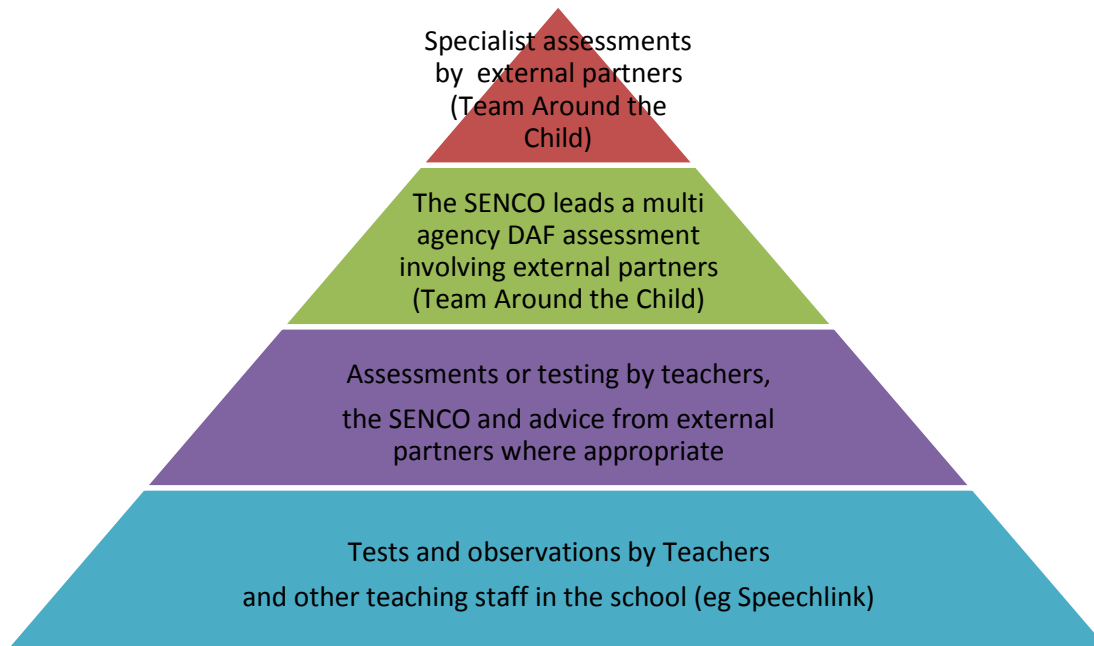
Specialist assessments by external partners (Team Around the Child)

The SENCO leads a multi agency DAF assessment involving external partners (Team Around the Child)

Assessments or testing by teachers,

the SENCO and advice from external partners where appropriate

Tests and observations by Teachers

and other teaching staff in the school (eg Speechlink)